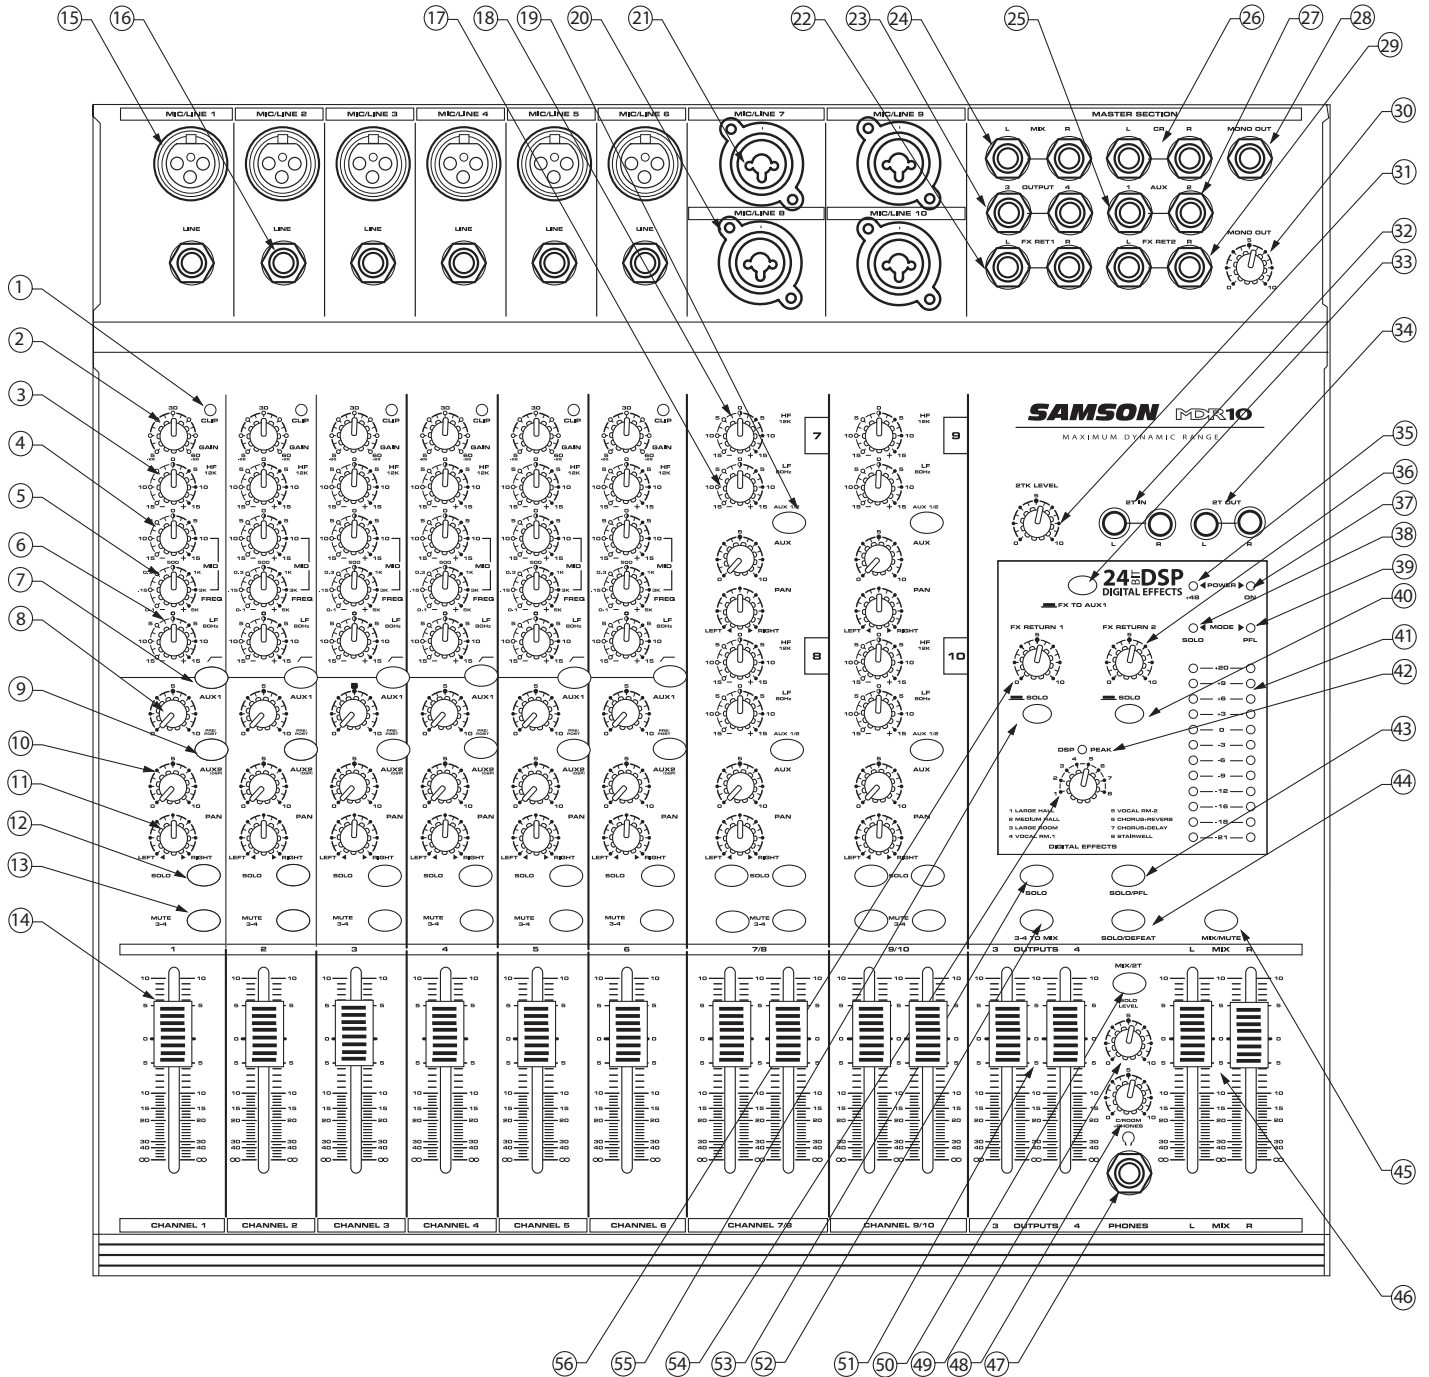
15 16 17 18 19 20 21 22 23 24 25 26 27 28 29 30 31 32 33 34 35 36 37 38 39 40 41 42 43 44

MIC/LINE 1 MIC/LINE 2 MIC/LINE 3 MIC/LINE 4 MIC/LINE 5 MIC/LINE 6 MIC/LINE 7 MIC/LINE 8 MIC/LINE 9 MIC/LINE 10

MASTER SECTION

L MIX R
L CR R
MONO OUT
3 OUTPUT 4
1 AUX 2
L FX RET1 R
L FX RET2 R
MONO OUT

LINE LINE LINE LINE LINE LINE

1 2 3 4 5 6 7 8 9 10 11 12 13 14

CLIP
GAIN
HF 12K
MID
FREQ
LF 80Hz
AUX1
PRE/POST
AUX2
PAN
LEFT RIGHT
SOLO
MUTE 3-4

HF 12K
LF 80Hz
AUX 1/2
AUX
PAN
LEFT RIGHT
SOLO
MUTE 3-4

7 8 9 10

SAMSON MDR10
MAXIMUM DYNAMIC RANGE

2TK LEVEL
2T IN
L R
2T OUT
L R

24 BIT DSP
DIGITAL EFFECTS
FX TO AUX1
+48 POWER ON
SOLO MODE PFL

FX RETURN 1
FX RETURN 2
SOLO
SOLO

+20 +9 +6 +3 0 -3 -6 -9 -12 -15 -18 -21

DSP PEAK

1 LARGE HALL
2 MEDIUM HALL
3 LARGE ROOM
4 VOCAL RM-1
5 VOCAL RM-2
6 CHORUS+REVERB
7 CHORUS+DELAY
8 STAIRWELL
DIGITAL EFFECTS

SOLO
SOLO/PFL
3-4 TO MIX
SOLO/DEFEAT
MIX/MUTE

1 2 3 4 5 6 7/8 9/10
3 OUTPUTS 4
L MIX R

MIX/2T
SOLO LEVEL
C/ROOM PHONES

CHANNEL 1 CHANNEL 2 CHANNEL 3 CHANNEL 4 CHANNEL 5 CHANNEL 6 CHANNEL 7/8 CHANNEL 9/10
3 OUTPUTS 4 PHONES L MIX R

45 46
56 55 54 53 52 51 50 49 48 47